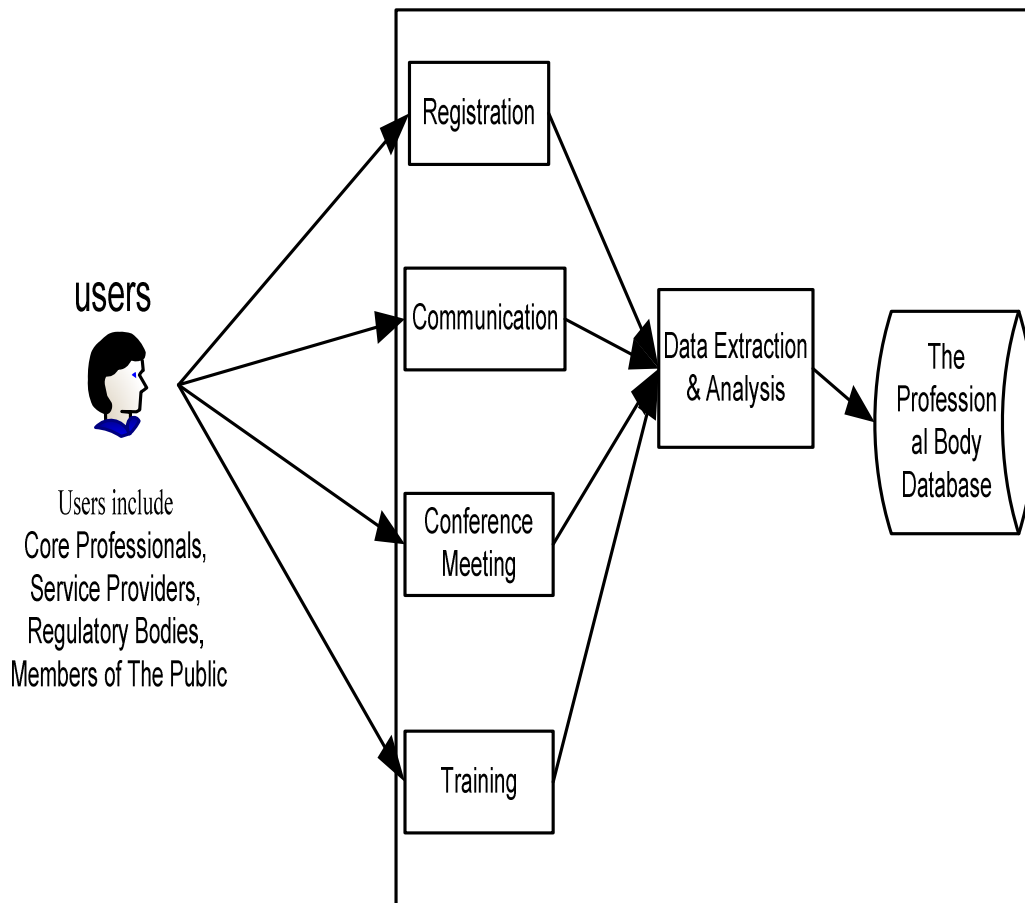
users

Users include Core Professionals, Service Providers, Regulatory Bodies, Members of The Public

Registration

Communication

Conference Meeting

Training

Data Extraction & Analysis

The Profession al Body Database